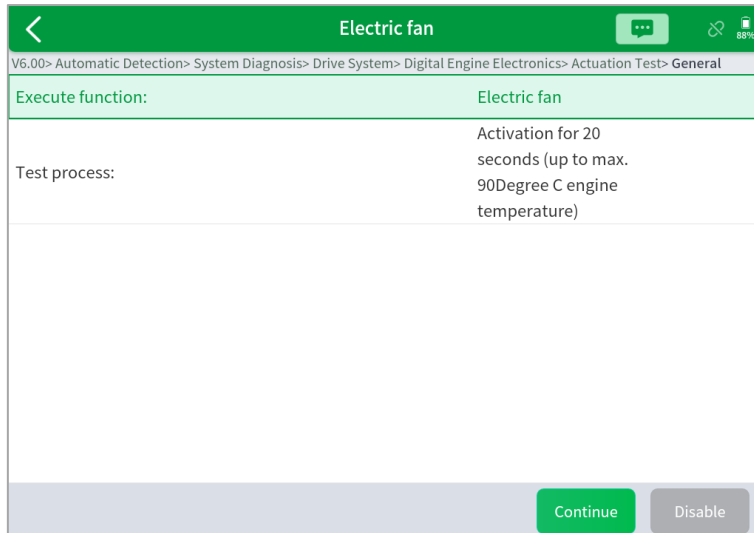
Electric fan

88%

V6.00> Automatic Detection> System Diagnosis> Drive System> Digital Engine Electronics> Actuation Test> General

| Execute function: | Electric fan |
|---|---|
| Test process: | Activation for 20 seconds (up to max. 90Degree C engine temperature) |

Continue

Disable